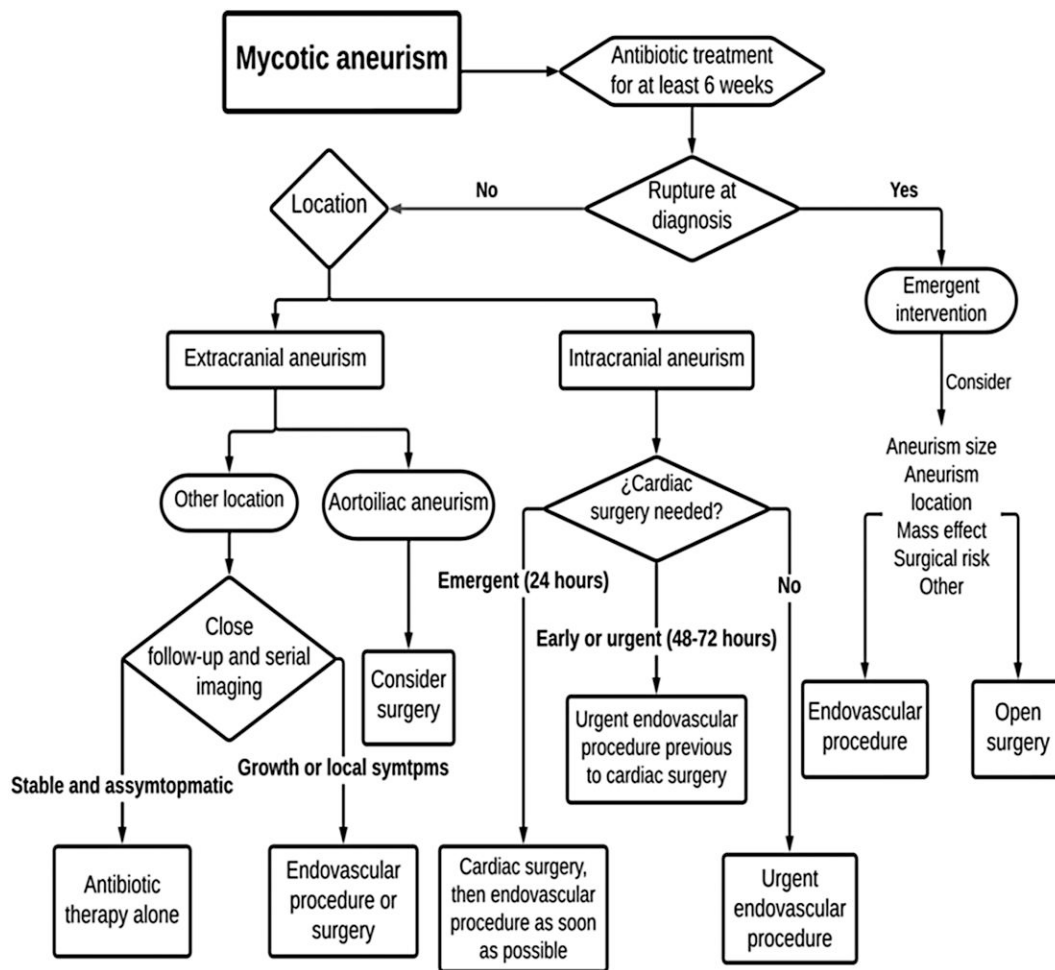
Mycotic aneurism

Antibiotic treatment for at least 6 weeks

Rupture at diagnosis

No

Yes

Location

Emergent intervention

Consider

Aneurism size
Aneurism location
Mass effect
Surgical risk
Other

Endovascular procedure

Open surgery

Extracranial aneurism

Intracranial aneurism

Other location

Aortoiliac aneurism

Consider surgery

Close follow-up and serial imaging

Stable and assymtopmatic

Growth or local symtpms

Antibiotic therapy alone

Endovascular procedure or surgery

¿Cardiac surgery needed?

Emergent (24 hours)

Early or urgent (48-72 hours)

No

Urgent endovascular procedure previous to cardiac surgery

Cardiac surgery, then endovascular procedure as soon as possible

Urgent endovascular procedure